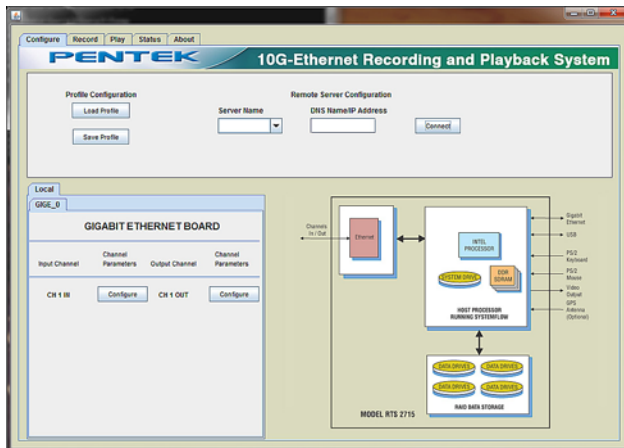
Configure | Record | Play | Status | About

PENTEK

10G-Ethernet Recording and Playback System

Profile Configuration

Load Profile

Save Profile

Remote Server Configuration

Server Name

DNS Name/IP Address

Connect

Local

GIGE_0

GIGABIT ETHERNET BOARD

| Input Channel | Channel Parameters | Output Channel | Channel Parameters |
|---|---|---|---|
| CH 1 IN | Configure | CH 1 OUT | Configure |

Channels In / Out

Ethernet

INTEL PROCESSOR

SYSTEM DRIVE

DDR SDRAM

HOST PROCESSOR RUNNING SYSTEMFLOW

Gigabit Ethernet

USB

PS/2 Keyboard

PS/2 Mouse

Video Output

GPS Antenna (Optional)

DATA DRIVES

DATA DRIVES

DATA DRIVES

DATA DRIVES

RAID DATA STORAGE

MODEL RTS 2715